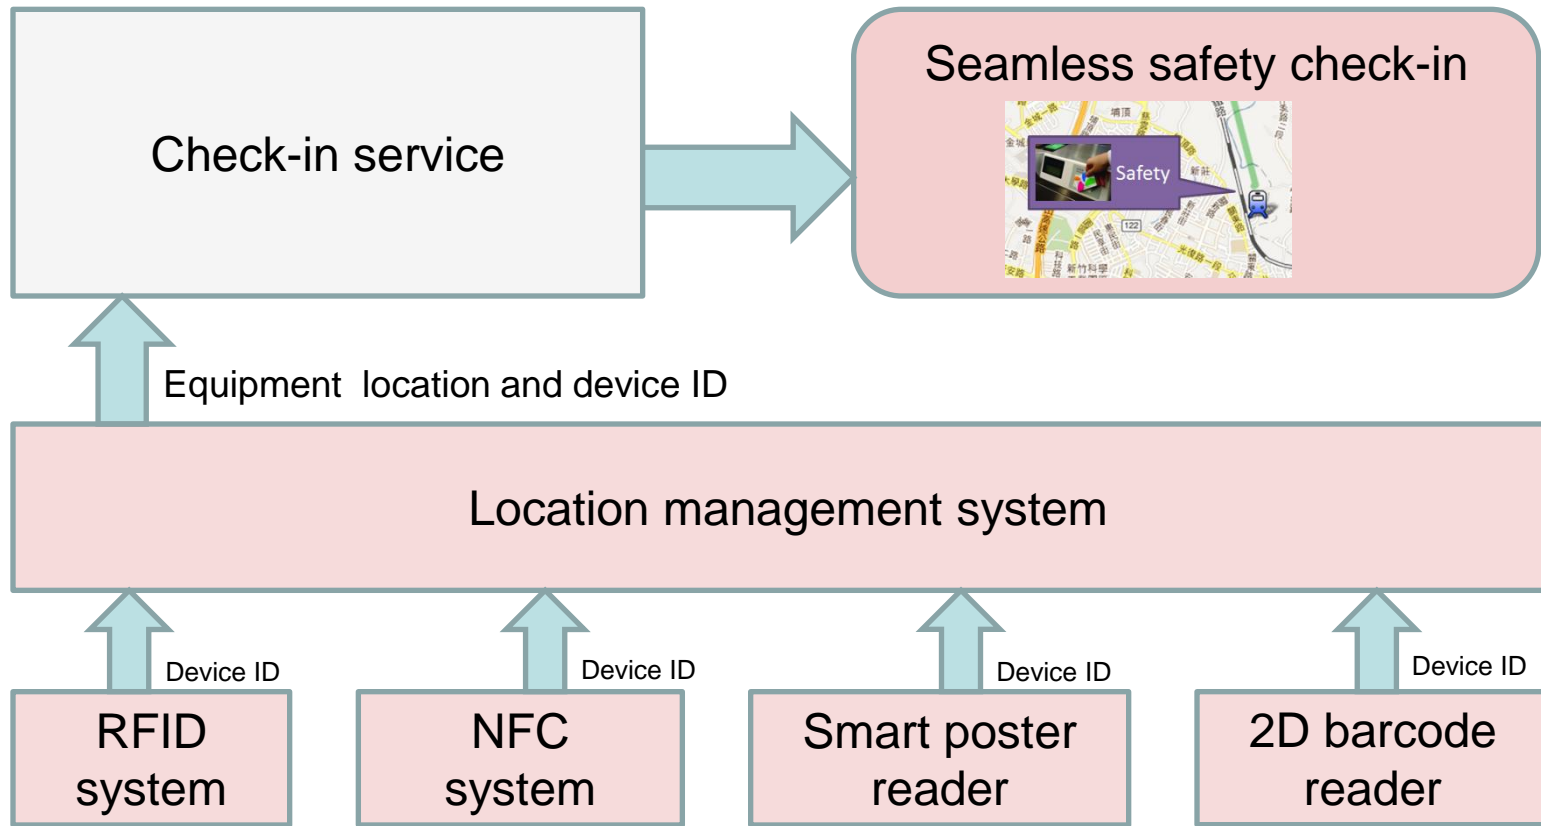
Check-in service

Seamless safety check-in

Safety

Equipment location and device ID

Location management system

Device ID

Device ID

Device ID

Device ID

RFID system

NFC system

Smart poster reader

2D barcode reader